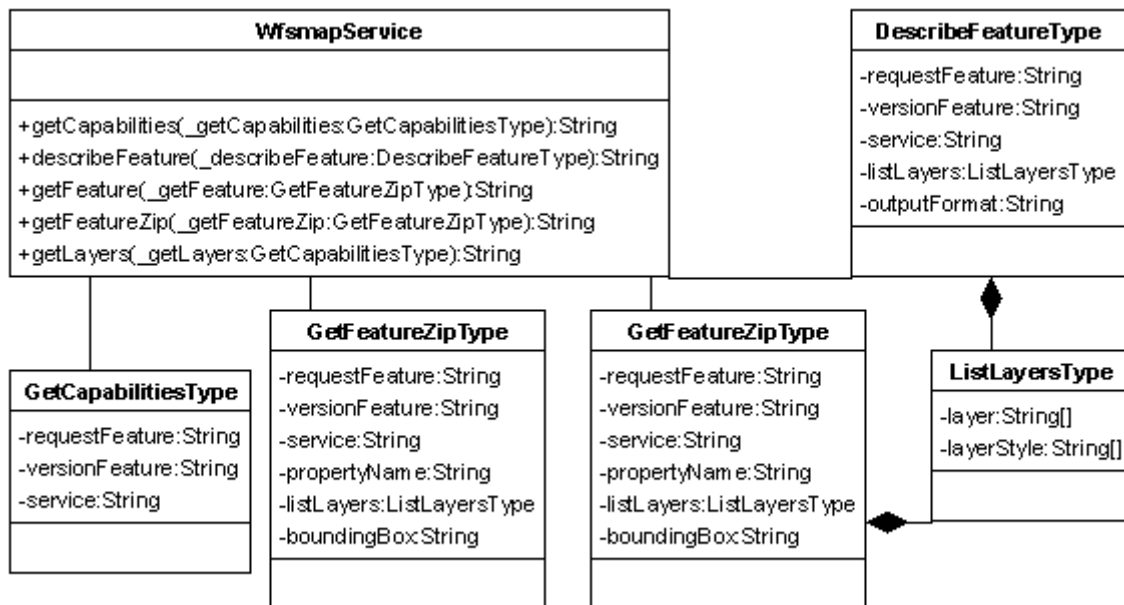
WfsmapService

+getCapabilities(_getCapabilities:GetCapabilitiesType):String
+describeFeature(_describeFeature:DescribeFeatureType):String
+getFeature(_getFeature:GetFeatureZipType):String
+getFeatureZip(_getFeatureZip:GetFeatureZipType):String
+getLayers(_getLayers:GetCapabilitiesType):String

DescribeFeatureType

-requestFeature:String
-versionFeature:String
-service:String
-listLayers:ListLayersType
-outputFormat:String

GetCapabilitiesType

-requestFeature:String
-versionFeature:String
-service:String

GetFeatureZipType

-requestFeature:String
-versionFeature:String
-service:String
-propertyName:String
-listLayers:ListLayersType
-boundingBox:String

GetFeatureZipType

-requestFeature:String
-versionFeature:String
-service:String
-propertyName:String
-listLayers:ListLayersType
-boundingBox:String

ListLayersType

-layer:String[]
-layerStyle:String[]